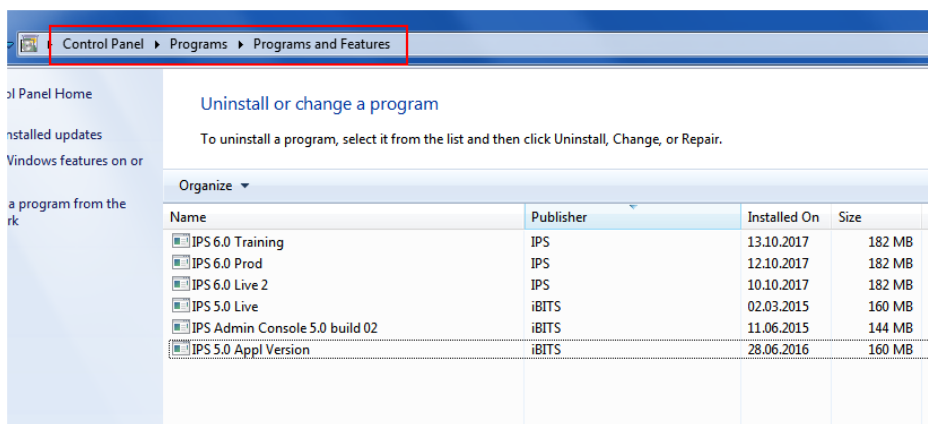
Control Panel ▸ Programs ▸ Programs and Features

ol Panel Home

nstalled updates

Windows features on or

a program from the
rk

Uninstall or change a program

To uninstall a program, select it from the list and then click Uninstall, Change, or Repair.

Organize ▾

| Name | Publisher | Installed On | Size |
|---|---|---|---|
| IPS 6.0 Training | IPS | 13.10.2017 | 182 MB |
| IPS 6.0 Prod | IPS | 12.10.2017 | 182 MB |
| IPS 6.0 Live 2 | IPS | 10.10.2017 | 182 MB |
| IPS 5.0 Live | iBITS | 02.03.2015 | 160 MB |
| IPS Admin Console 5.0 build 02 | iBITS | 11.06.2015 | 144 MB |
| IPS 5.0 Appl Version | iBITS | 28.06.2016 | 160 MB |